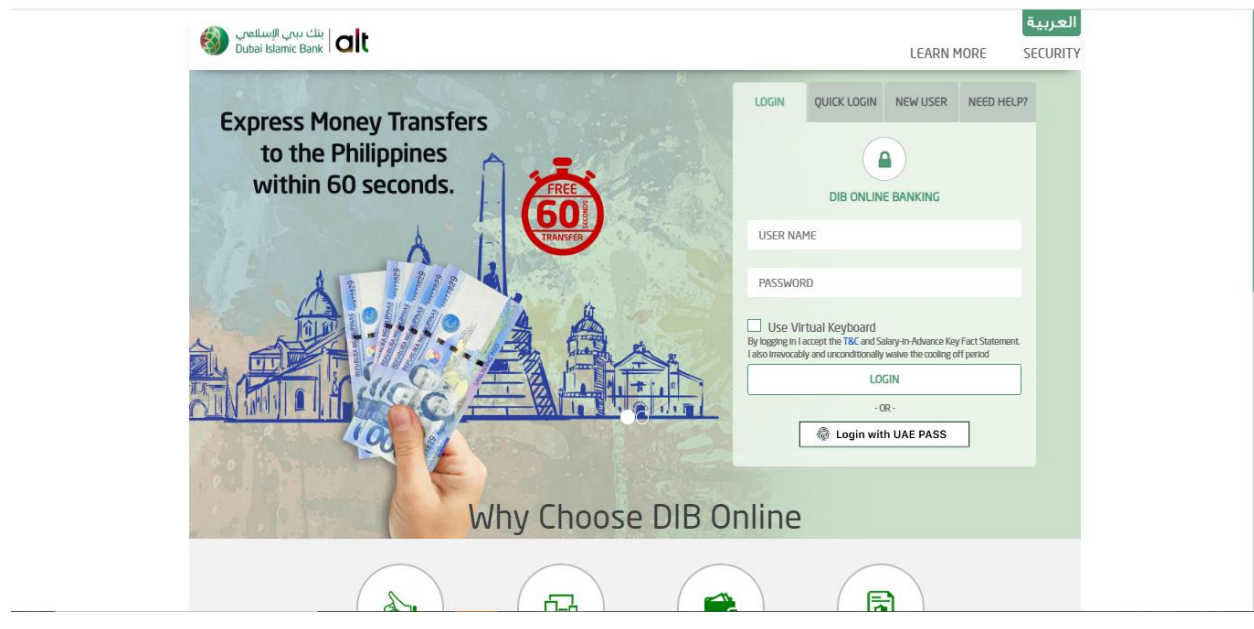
بنك دبي الإسلامي
Dubai Islamic Bank | alt

العربية

LEARN MORE SECURITY

Express Money Transfers to the Philippines within 60 seconds.

FREE 60 SECONDS TRANSFER

LOGIN QUICK LOGIN NEW USER NEED HELP?

DIB ONLINE BANKING

USER NAME

PASSWORD

Use Virtual Keyboard

By logging in I accept the T&C and Salary-in-Advance Key Fact Statement. I also irrevocably and unconditionally waive the cooling off period

LOGIN

- OR -

Login with UAE PASS

Why Choose DIB Online